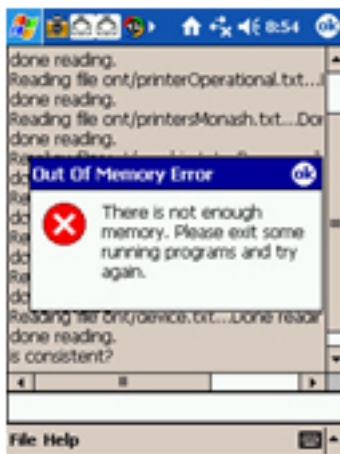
8:54 ok

done reading.
Reading file ont/printerOperational.txt...
done reading.
Reading file ont/printersMonash.txt...Dor
done reading.
Re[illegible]
do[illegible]
Re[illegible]
do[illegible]
Re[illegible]
do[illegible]
Re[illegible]
do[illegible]
Re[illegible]
do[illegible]
Reading file ont/device.txt...Done readir
done reading.
is consistent?

Out Of Memory Error ok

There is not enough memory. Please exit some running programs and try again.

File Help